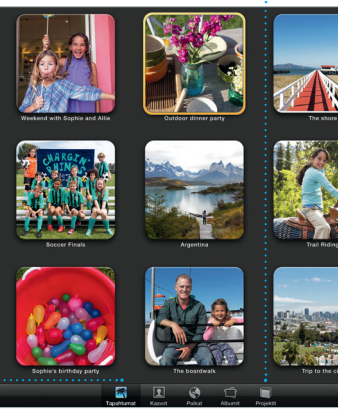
Weekend with Sophie and Allie

Outdoor dinner party

The shore

CHARGIN'

Soccer Finals

Argentina

Trail Riding

Sophie's birthday party

The boardwalk

Trip to the ci

Tapahtumat

Kasvot

Paikat

Albumit

Projektit